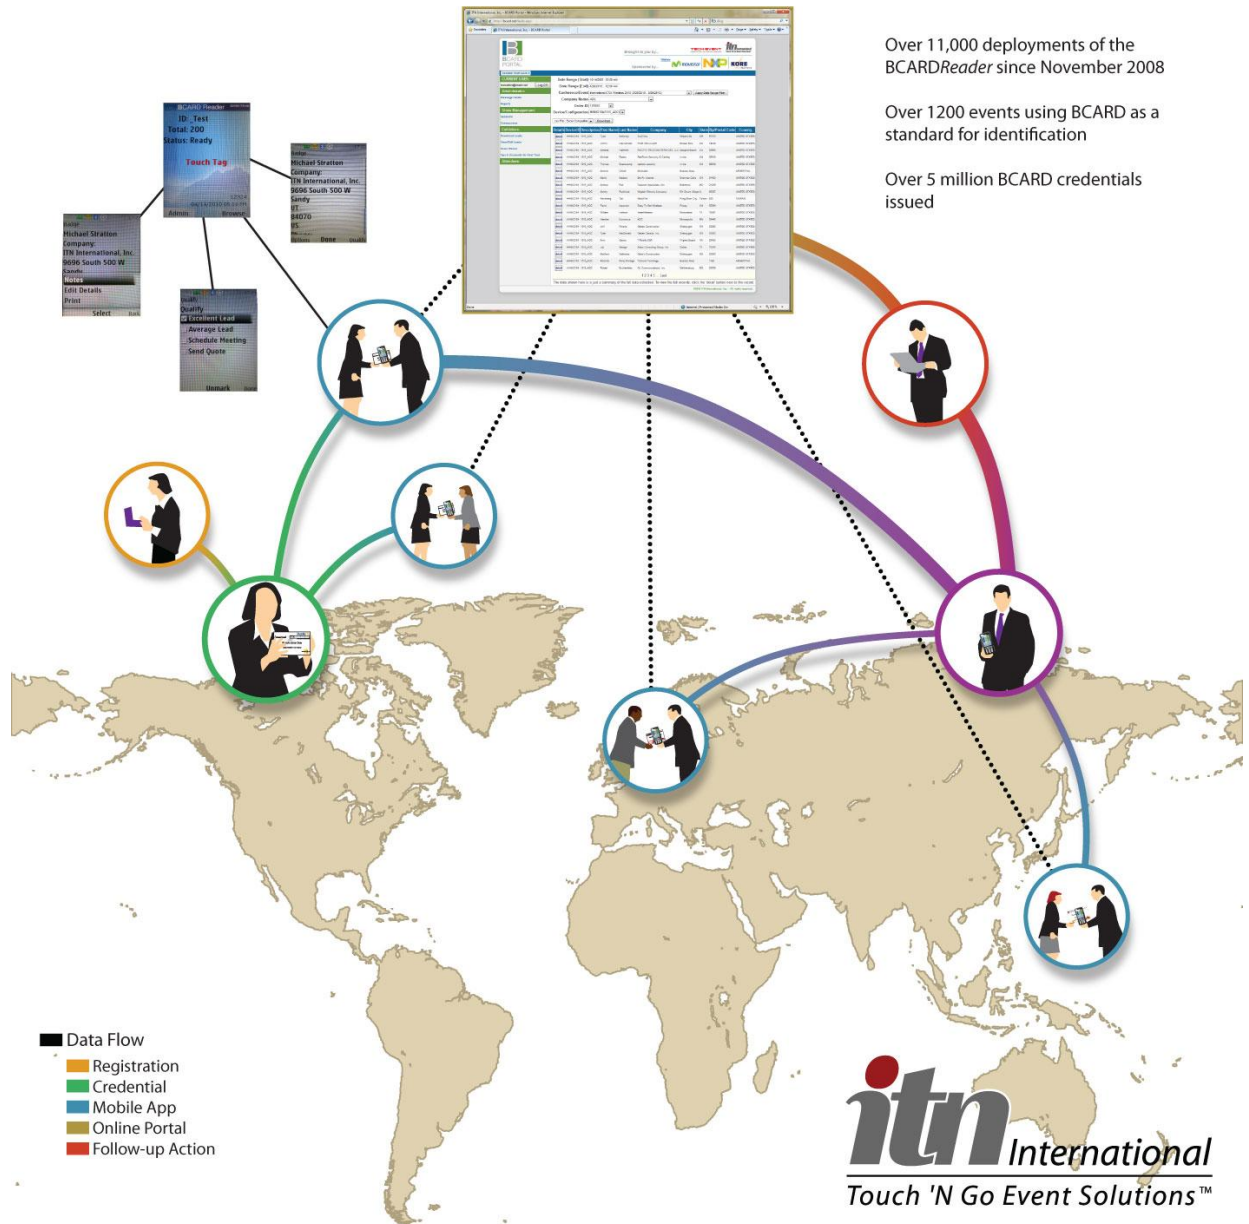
Over 11,000 deployments of the BCARDReader since November 2008

Over 1200 events using BCARD as a standard for identification

Over 5 million BCARD credentials issued

BCARD Reader
ID: Test
Total: 200
Status: Ready
Touch Tag
Admin Browse

Badge
Michael Stratton
Company:
ITN International, Inc.
9696 South 500 W
Sandy
UT
84070
US
Options Done

Badge
Michael Stratton
Company:
ITN International, Inc.
9696 South 500 W
Sandy
Notes
Edit Details
Print
Select

Quality
Excellent Lead
Average Lead
Schedule Meeting
Send Quote
Unmark

BCARD PORTAL

Data Flow
Registration
Credential
Mobile App
Online Portal
Follow-up Action

itn International
Touch 'N Go Event Solutions™